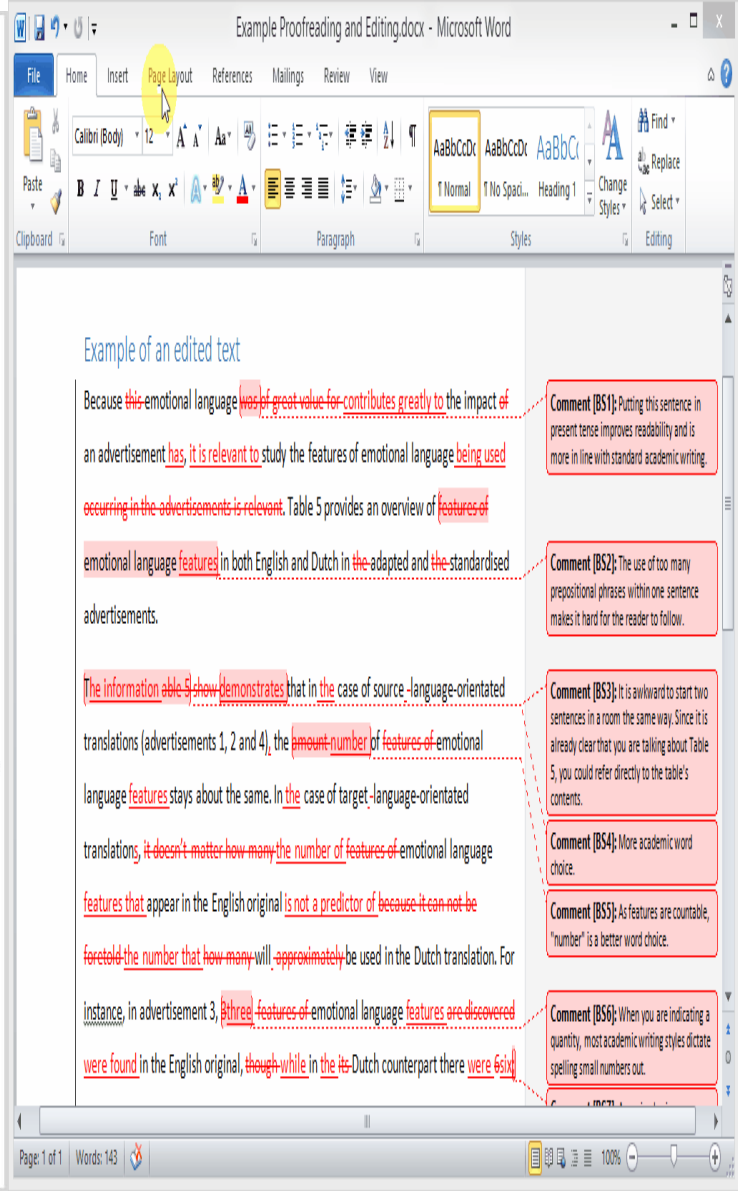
Example Proofreading and Editing.docx - Microsoft Word

File Home Insert Page Layout References Mailings Review View

Paste
Clipboard
Calibri (Body) 12
B I U abe $x_2$ $x^2$ A
Font
Paragraph
AaBbCcDc ¶ Normal
AaBbCcDc ¶ No Spaci...
AaBbCc Heading 1
Change Styles
Styles
Find
Replace
Select
Editing

Example of an edited text

Because this emotional language was of great value for contributes greatly to the impact of an advertisement has, it is relevant to study the features of emotional language being used occurring in the advertisements is relevant. Table 5 provides an overview of features of emotional language features in both English and Dutch in the adapted and the standardised advertisements.

The information able 5 show demonstrates that in the case of source -language-orientated translations (advertisements 1, 2 and 4), the amount number of features of emotional language features stays about the same. In the case of target -language-orientated translations, it doesn't matter how many the number of features of emotional language features that appear in the English original is not a predictor of because it can not be foretold the number that how many will approximately be used in the Dutch translation. For instance, in advertisement 3, 3three features of emotional language features are discovered were found in the English original, though while in the its Dutch counterpart there were 6six

Comment [BS1]: Putting this sentence in present tense improves readability and is more in line with standard academic writing.

Comment [BS2]: The use of too many prepositional phrases within one sentence makes it hard for the reader to follow.

Comment [BS3]: It is awkward to start two sentences in a room the same way. Since it is already clear that you are talking about Table 5, you could refer directly to the table's contents.

Comment [BS4]: More academic word choice.

Comment [BS5]: As features are countable, "number" is a better word choice.

Comment [BS6]: When you are indicating a quantity, most academic writing styles dictate spelling small numbers out.

Comment [BS7]: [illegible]

Page: 1 of 1 Words: 143 100%